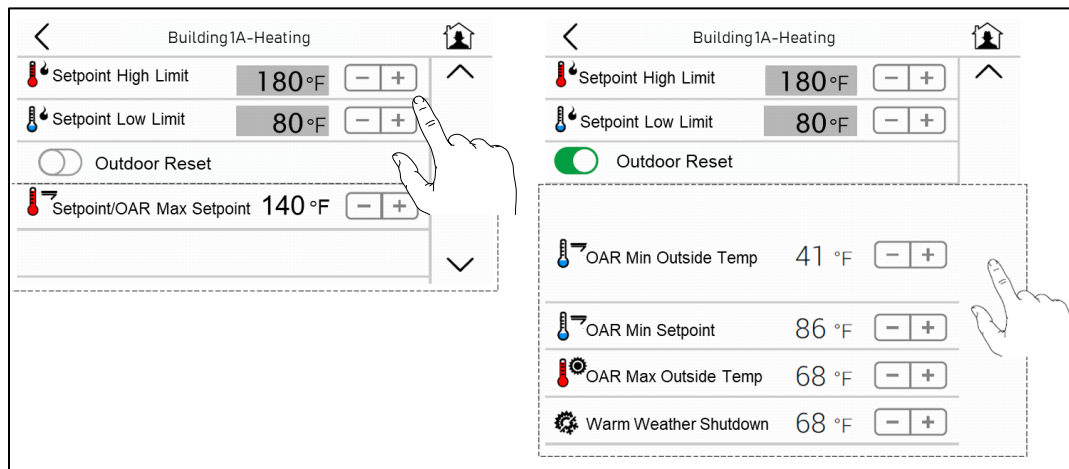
Building1A-Heating

Setpoint High Limit 180 °F − +

Setpoint Low Limit 80 °F − +

Outdoor Reset

Setpoint/OAR Max Setpoint 140 °F − +

Building1A-Heating

Setpoint High Limit 180 °F − +

Setpoint Low Limit 80 °F − +

Outdoor Reset

OAR Min Outside Temp 41 °F − +

OAR Min Setpoint 86 °F − +

OAR Max Outside Temp 68 °F − +

Warm Weather Shutdown 68 °F − +